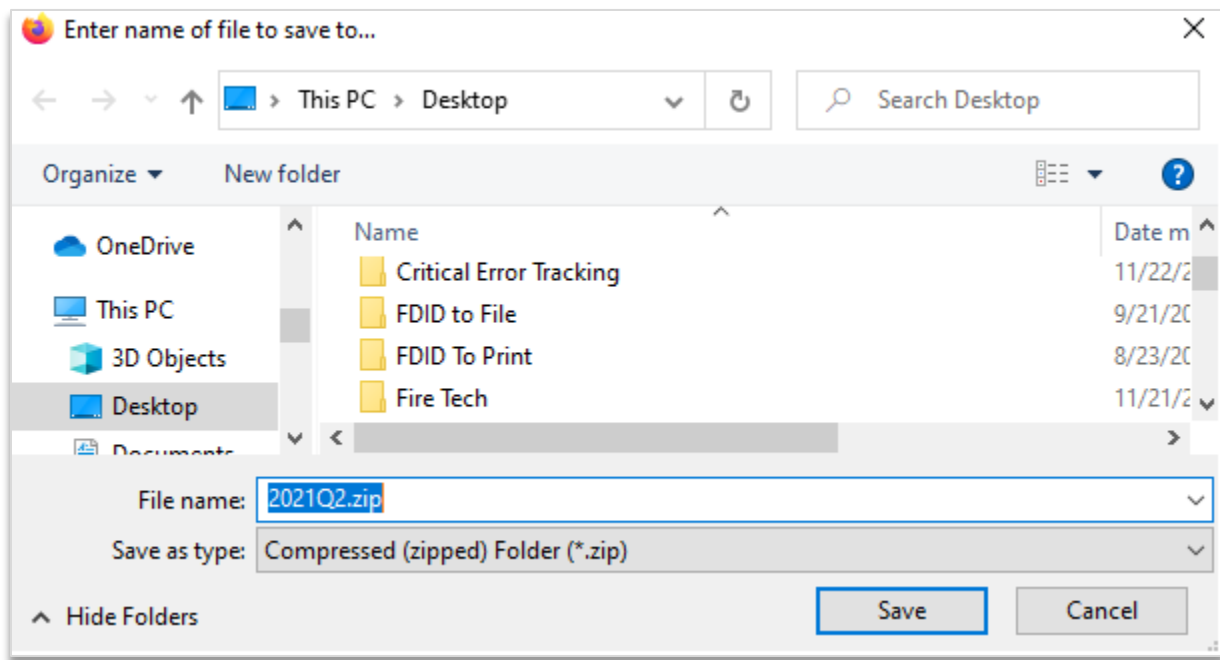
Enter name of file to save to...

This PC > Desktop

Search Desktop

Organize ▾ New folder

OneDrive

This PC

3D Objects

Desktop

Documents

Name

Date m

Critical Error Tracking 11/22/2

FDID to File 9/21/20

FDID To Print 8/23/20

Fire Tech 11/21/2

File name: 2021Q2.zip

Save as type: Compressed (zipped) Folder (*.zip)

Hide Folders

Save

Cancel